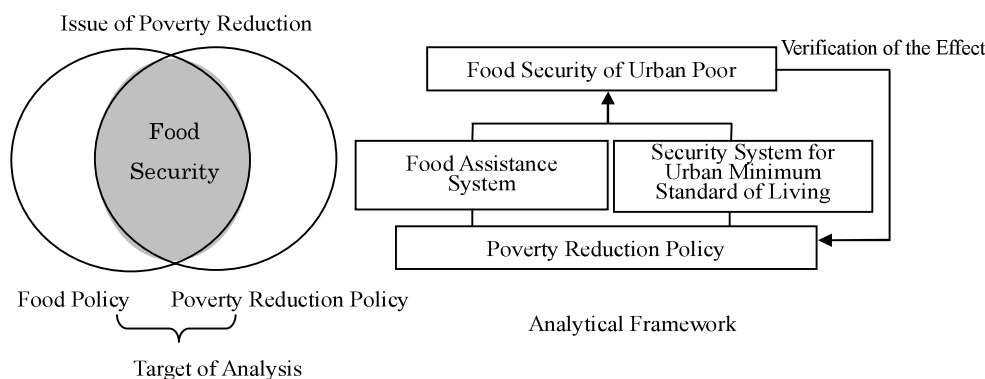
Issue of Poverty Reduction

Food Security

Food Policy

Poverty Reduction Policy

Target of Analysis

Verification of the Effect

Food Security of Urban Poor

Food Assistance System

Security System for Urban Minimum Standard of Living

Poverty Reduction Policy

Analytical Framework